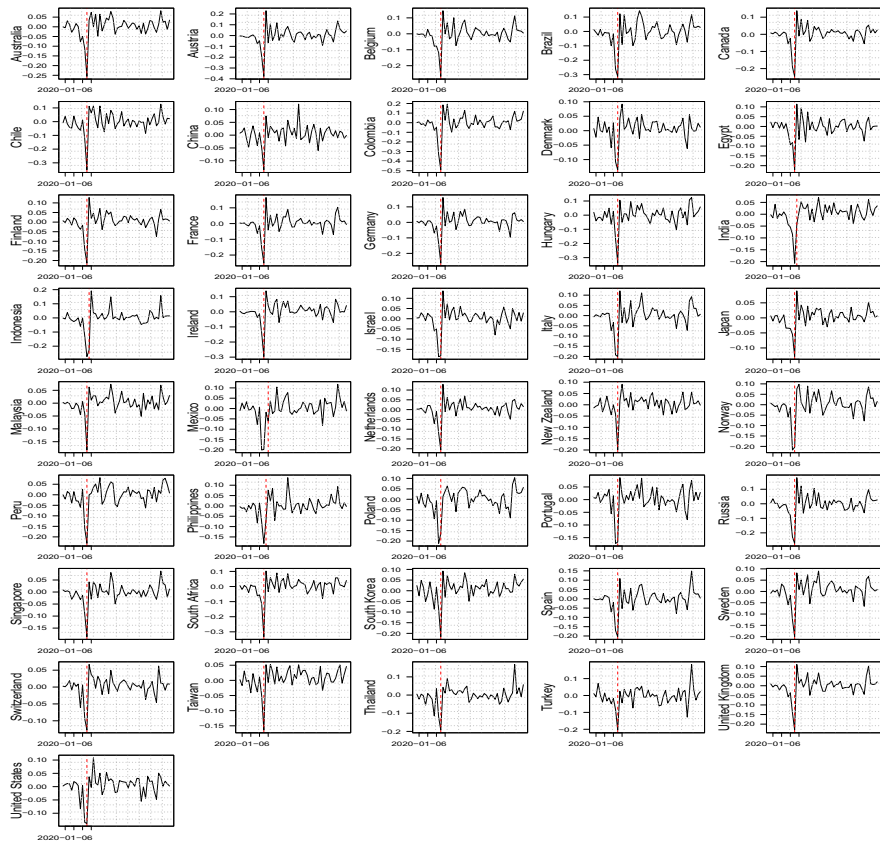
Australia
0.05
0.00
-0.05
-0.10
-0.15
-0.20
-0.25
2020-01-06

Austria
0.2
0.1
0.0
-0.1
-0.2
-0.3
-0.4
2020-01-06

Belgium
0.1
0.0
-0.1
-0.2
2020-01-06

Brazil
0.1
0.0
-0.1
-0.2
-0.3
2020-01-06

Canada
0.05
0.00
-0.05
-0.10
-0.15
-0.20
2020-01-06

Chile
0.1
0.0
-0.1
-0.2
-0.3
2020-01-06

China
0.10
0.05
0.00
-0.05
-0.10
2020-01-06

Colombia
0.2
0.1
0.0
-0.1
-0.2
-0.3
-0.4
-0.5
2020-01-06

Denmark
0.10
0.05
0.00
-0.05
-0.10
2020-01-06

Egypt
0.10
0.05
0.00
-0.05
-0.10
-0.15
-0.20
2020-01-06

Finland
0.10
0.05
0.00
-0.05
-0.10
-0.15
-0.20
2020-01-06

France
0.1
0.0
-0.1
-0.2
2020-01-06

Germany
0.1
0.0
-0.1
-0.2
2020-01-06

Hungary
0.1
0.0
-0.1
-0.2
-0.3
2020-01-06

India
0.05
0.00
-0.05
-0.10
-0.15
-0.20
2020-01-06

Indonesia
0.2
0.1
0.0
-0.1
-0.2
2020-01-06

Ireland
0.1
0.0
-0.1
-0.2
-0.3
2020-01-06

Israel
0.10
0.05
0.00
-0.05
-0.10
-0.15
2020-01-06

Italy
0.10
0.05
0.00
-0.05
-0.10
-0.15
-0.20
2020-01-06

Japan
0.05
0.00
-0.05
-0.10
2020-01-06

Malaysia
0.05
0.00
-0.05
-0.10
-0.15
2020-01-06

Mexico
0.10
0.05
0.00
-0.05
-0.10
-0.15
-0.20
2020-01-06

Netherlands
0.10
0.05
0.00
-0.05
-0.10
-0.15
-0.20
2020-01-06

New Zealand
0.10
0.05
0.00
-0.05
-0.10
-0.15
-0.20
2020-01-06

Norway
0.10
0.05
0.00
-0.05
-0.10
-0.15
-0.20
2020-01-06

Peru
0.05
0.00
-0.05
-0.10
-0.15
-0.20
2020-01-06

Philippines
0.10
0.05
0.00
-0.05
-0.10
-0.15
2020-01-06

Poland
0.10
0.05
0.00
-0.05
-0.10
-0.15
-0.20
2020-01-06

Portugal
0.05
0.00
-0.05
-0.10
-0.15
2020-01-06

Russia
0.1
0.0
-0.1
-0.2
2020-01-06

Singapore
0.05
0.00
-0.05
-0.10
-0.15
2020-01-06

South Africa
0.1
0.0
-0.1
-0.2
-0.3
2020-01-06

South Korea
0.10
0.05
0.00
-0.05
-0.10
-0.15
-0.20
2020-01-06

Spain
0.15
0.10
0.05
0.00
-0.05
-0.10
-0.15
-0.20
2020-01-06

Sweden
0.10
0.05
0.00
-0.05
-0.10
-0.15
-0.20
2020-01-06

Switzerland
0.05
0.00
-0.05
-0.10
2020-01-06

Taiwan
0.05
0.00
-0.05
-0.10
-0.15
2020-01-06

Thailand
0.1
0.0
-0.1
-0.2
2020-01-06

Turkey
0.1
0.0
-0.1
-0.2
2020-01-06

United Kingdom
0.10
0.05
0.00
-0.05
-0.10
-0.15
-0.20
2020-01-06

United States
0.10
0.05
0.00
-0.05
-0.10
2020-01-06